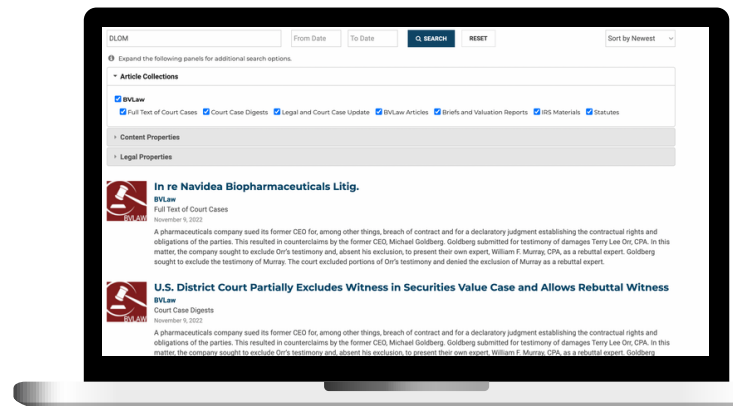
DLOM

From Date

To Date

SEARCH

RESET

Sort by Newest

Expand the following panels for additional search options.

Article Collections

BVLaw

Full Text of Court Cases

Court Case Digests

Legal and Court Case Update

BVLaw Articles

Briefs and Valuation Reports

IRS Materials

Statutes

Content Properties

Legal Properties

BVLAW

In re Navidea Biopharmaceuticals Litig.

BVLaw

Full Text of Court Cases

November 9, 2022

A pharmaceuticals company sued its former CEO for, among other things, breach of contract and for a declaratory judgment establishing the contractual rights and obligations of the parties. This resulted in counterclaims by the former CEO, Michael Goldberg. Goldberg submitted for testimony of damages Terry Lee Orr, CPA. In this matter, the company sought to exclude Orr's testimony and, absent his exclusion, to present their own expert, William F. Murray, CPA, as a rebuttal expert. Goldberg sought to exclude the testimony of Murray. The court excluded portions of Orr's testimony and denied the exclusion of Murray as a rebuttal expert.

BVLAW

U.S. District Court Partially Excludes Witness in Securities Value Case and Allows Rebuttal Witness

BVLaw

Court Case Digests

November 9, 2022

A pharmaceuticals company sued its former CEO for, among other things, breach of contract and for a declaratory judgment establishing the contractual rights and obligations of the parties. This resulted in counterclaims by the former CEO, Michael Goldberg. Goldberg submitted for testimony of damages Terry Lee Orr, CPA. In this matter, the company sought to exclude Orr's testimony and, absent his exclusion, to present their own expert, William F. Murray, CPA, as a rebuttal expert. Goldberg